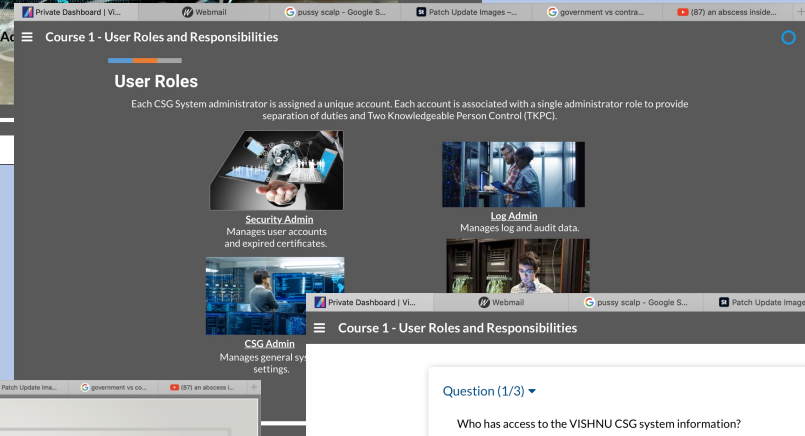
Private Dashboard | Vi... | Webmail | pussy scalp - Google S... | Patch Update Images –... | government vs contra... | (87) an abscess inside...

Ac

Course 1 - User Roles and Responsibilities

User Roles

Each CSG System administrator is assigned a unique account. Each account is associated with a single administrator role to provide separation of duties and Two Knowledgeable Person Control (TKPC).

Security Admin
Manages user accounts and expired certificates.

Log Admin
Manages log and audit data.

CSG Admin
Manages general sys settings.

Private Dashboard | Vi... | Webmail | pussy scalp - Google S... | Patch Update Image

Course 1 - User Roles and Responsibilities

Question (1/3)

Who has access to the VISHNU CSG system information?

Patch Update Ima... | government vs co... | (87) an abscess i...